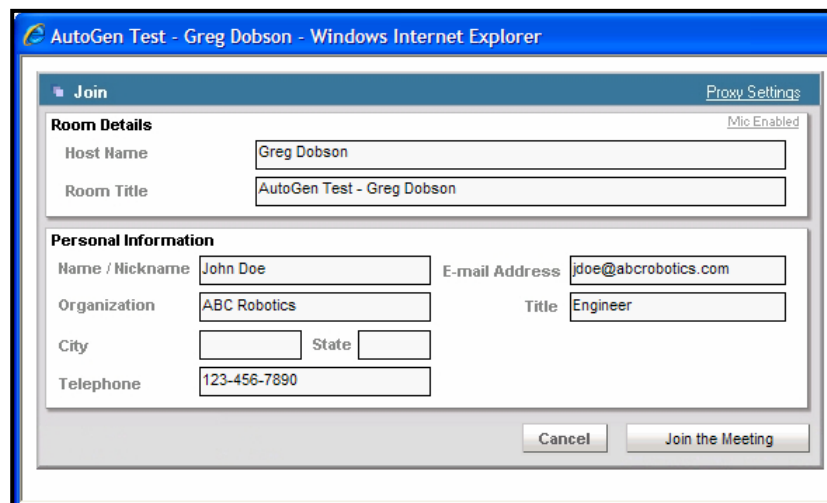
AutoGen Test - Greg Dobson - Windows Internet Explorer

Join

Proxy Settings

Room Details

Mic Enabled

Host Name | Greg Dobson

Room Title | AutoGen Test - Greg Dobson

Personal Information

Name / Nickname | John Doe

E-mail Address | jdoe@abcrobotics.com

Organization | ABC Robotics

Title | Engineer

City

State

Telephone | 123-456-7890

Cancel

Join the Meeting